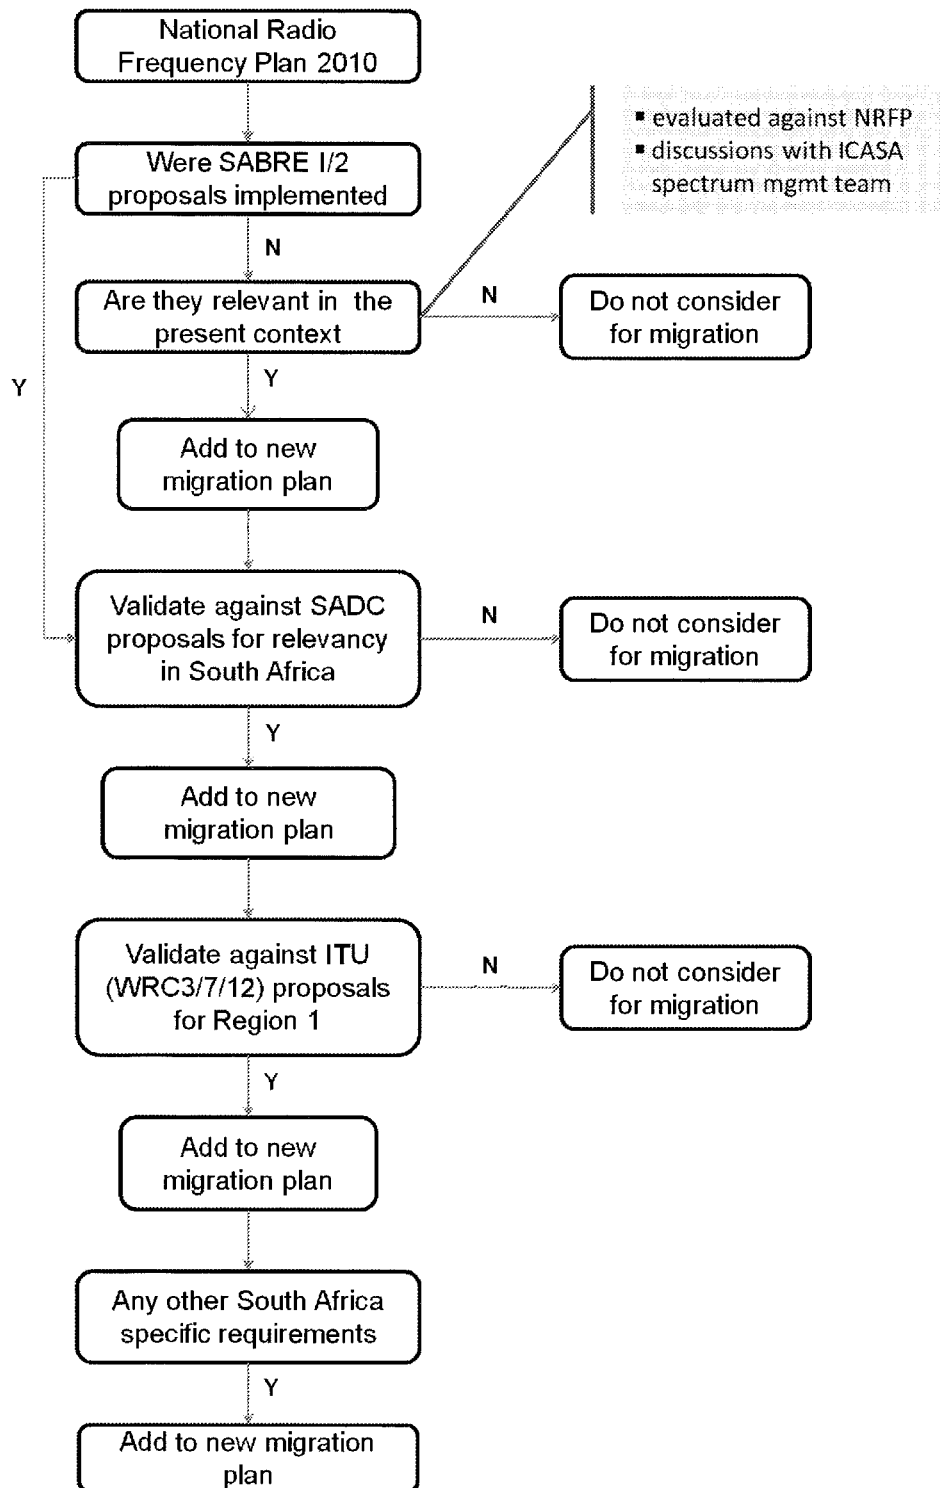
National Radio Frequency Plan 2010

Were SABRE I/2 proposals implemented

- evaluated against NRFP
- discussions with ICASA spectrum mgmt team

N

Are they relevant in the present context

N

Do not consider for migration

Y

Y

Add to new migration plan

Validate against SADC proposals for relevancy in South Africa

N

Do not consider for migration

Y

Add to new migration plan

Validate against ITU (WRC3/7/12) proposals for Region 1

N

Do not consider for migration

Y

Add to new migration plan

Any other South Africa specific requirements

Y

Add to new migration plan